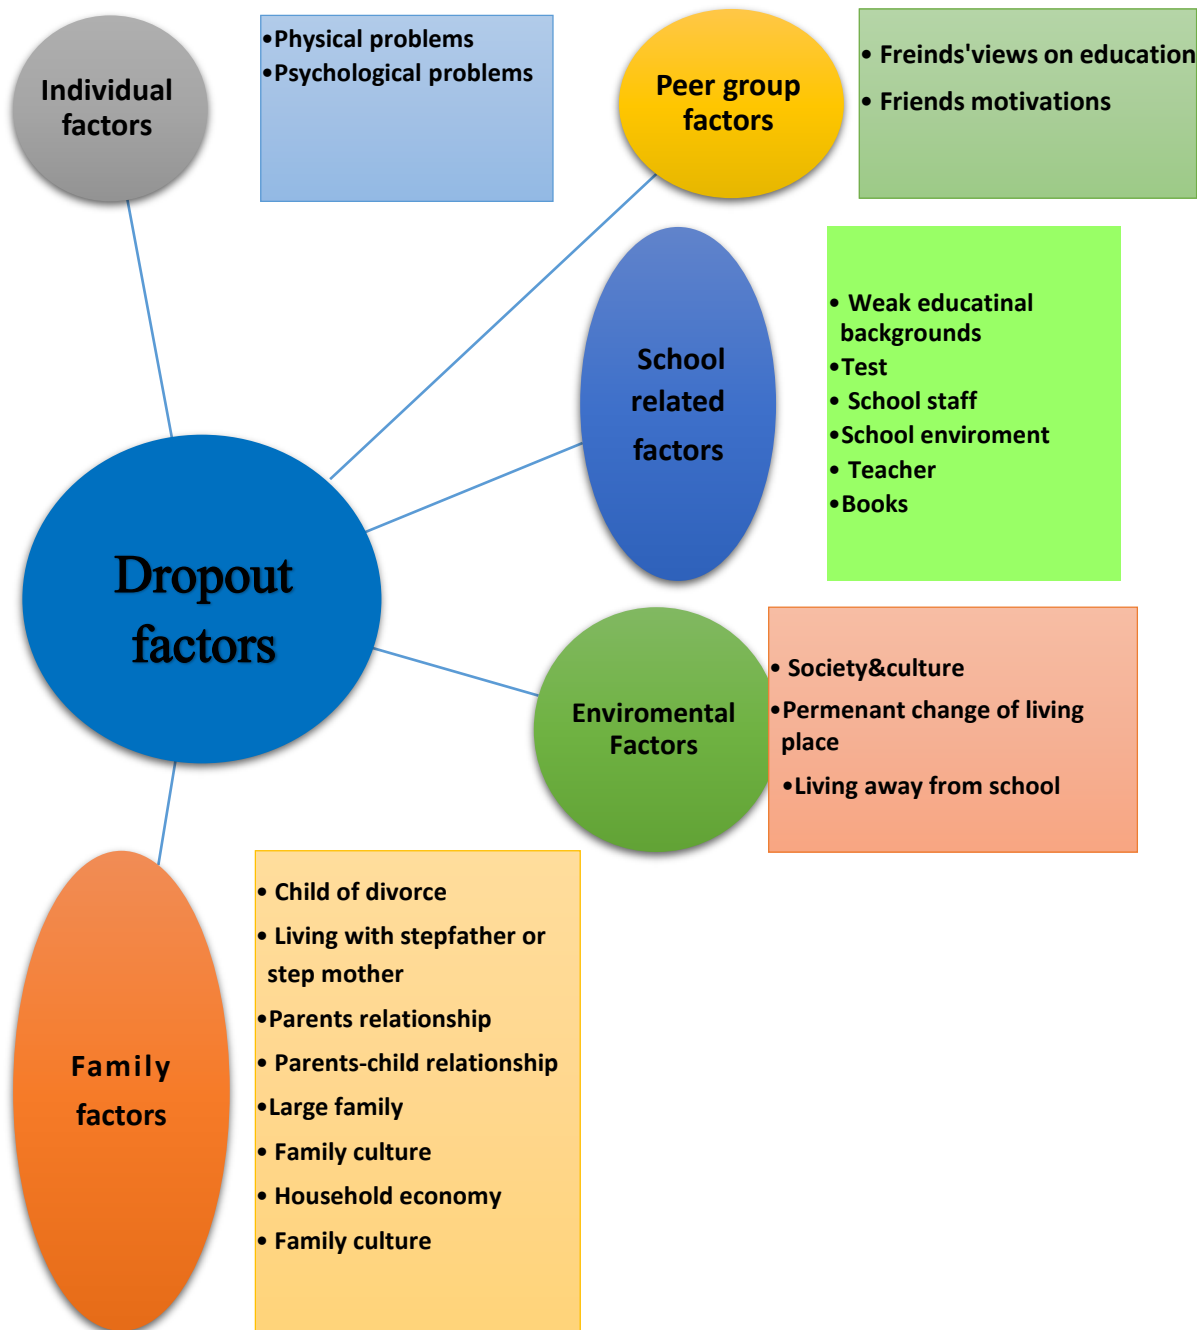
Individual factors

•Physical problems
•Psychological problems

Peer group factors

• Freinds'views on education
• Friends motivations

School related factors

• Weak educatinal backgrounds
•Test
• School staff
•School enviroment
• Teacher
•Books

Dropout factors

Enviromental Factors

• Society&culture
•Permenant change of living place
•Living away from school

Family factors

• Child of divorce
• Living with stepfather or step mother
•Parents relationship
• Parents-child relationship
•Large family
• Family culture
• Household economy
• Family culture